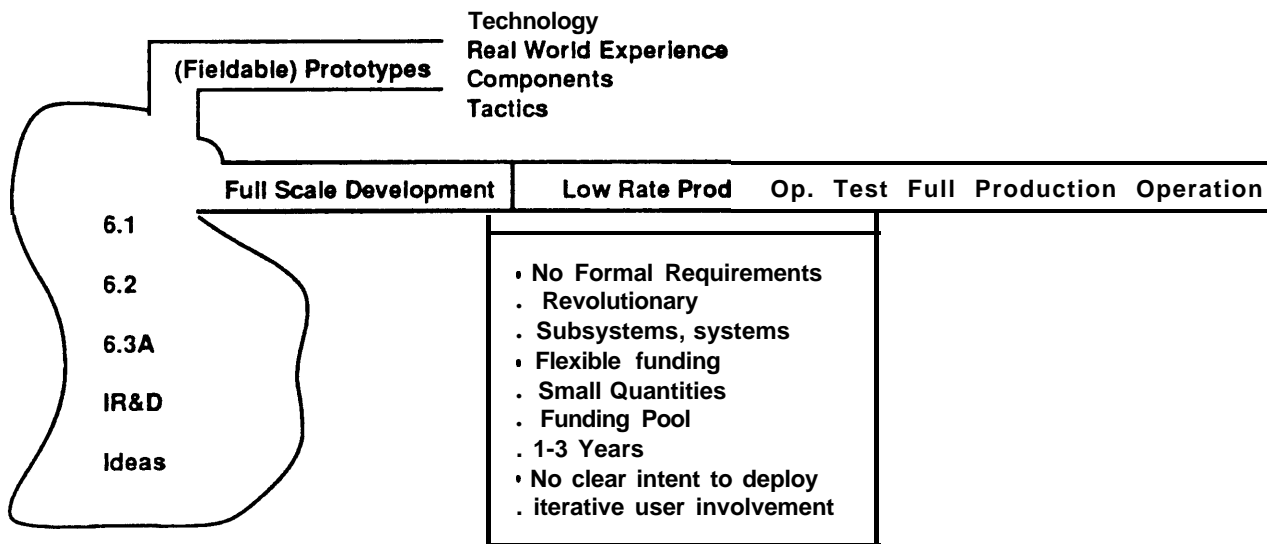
Technology
Real World Experience
(Fieldable) Prototypes
Components
Tactics

Full Scale Development | Low Rate Prod Op. Test Full Production Operation

6.1

6.2

6.3A

IR&D

Ideas

• No Formal Requirements
. Revolutionary
. Subsystems, systems
• Flexible funding
. Small Quantities
. Funding Pool
. 1-3 Years
• No clear intent to deploy
. iterative user involvement